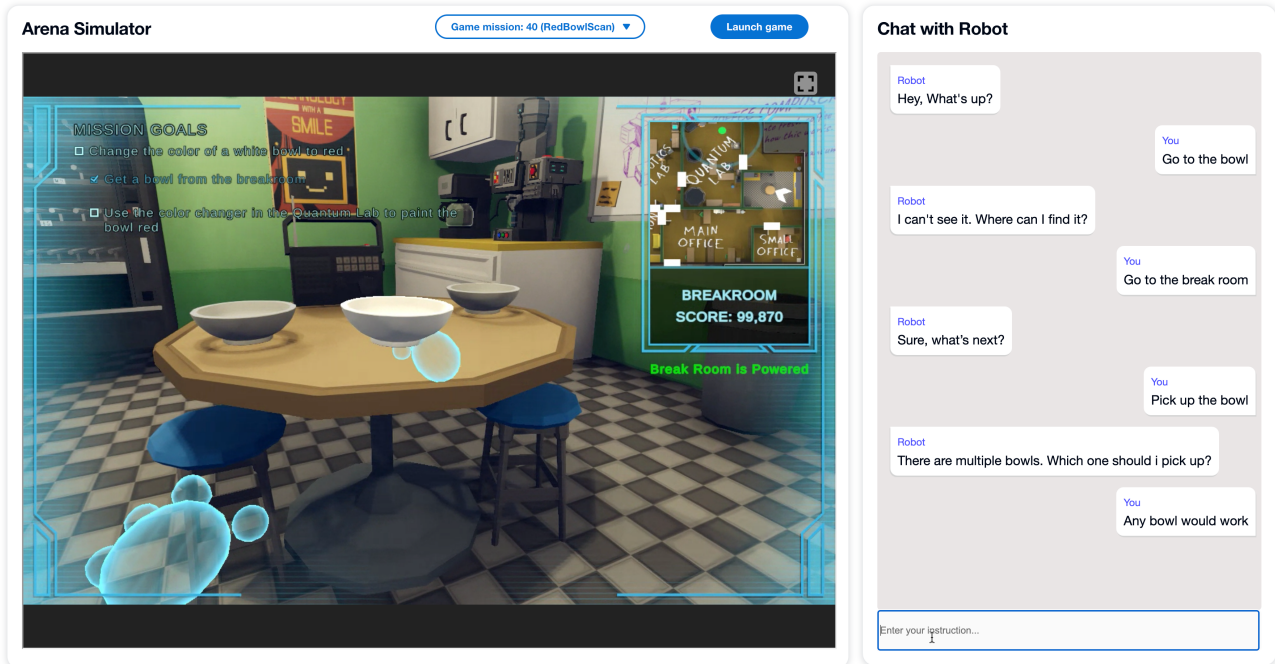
Arena Simulator

Game mission: 40 (RedBowlScan) ▼

Launch game

SMILE

MISSION GOALS
Change the color of a white bowl to red
Get a bowl from the breakroom
Use the color changer in the Quantum Lab to paint the bowl red

QUANTUM LAB
MAIN OFFICE
SMALL OFFICE

BREAKROOM
SCORE: 99,870

Break Room Is Powered

Chat with Robot

Robot
Hey, What's up?

You
Go to the bowl

Robot
I can't see it. Where can I find it?

You
Go to the break room

Robot
Sure, what's next?

You
Pick up the bowl

Robot
There are multiple bowls. Which one should i pick up?

You
Any bowl would work

Enter your instruction...